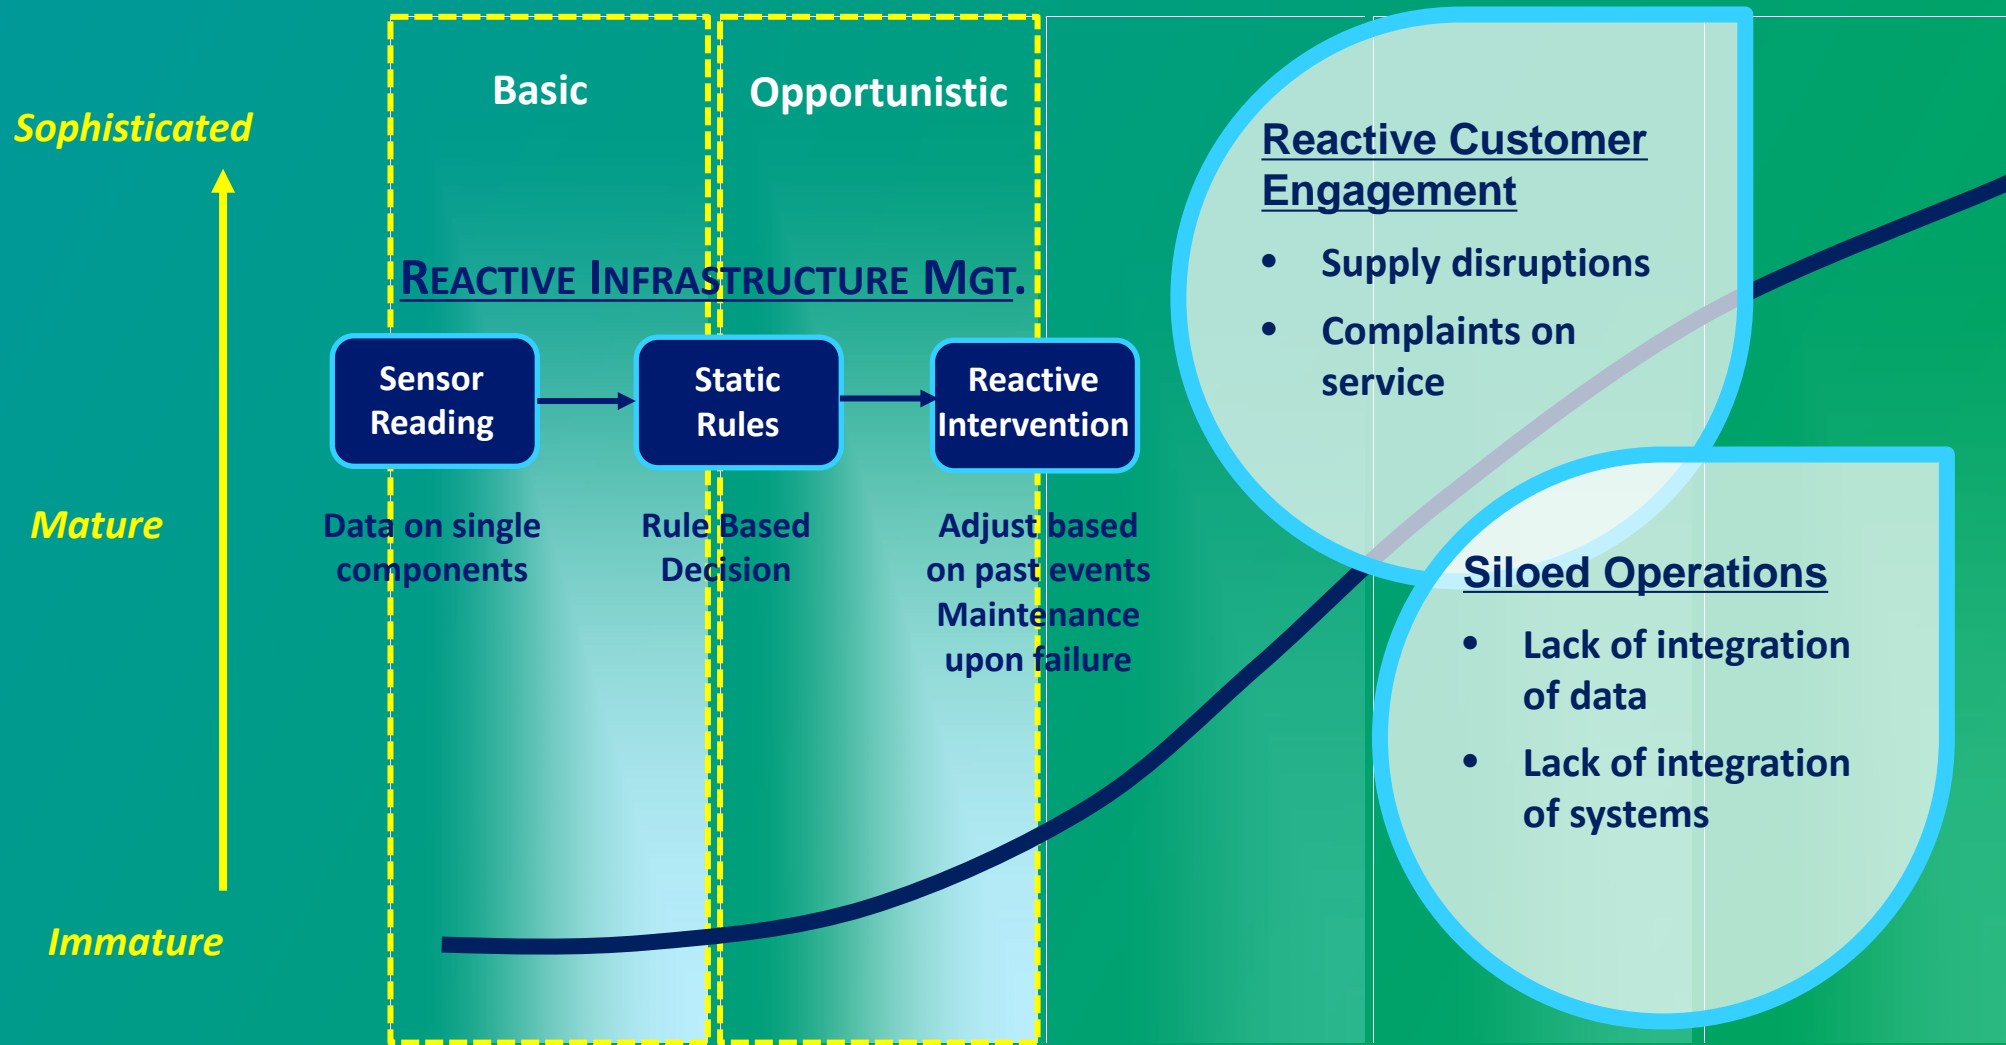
Sophisticated

Mature

Immature

Basic

Opportunistic

REACTIVE INFRASTRUCTURE MGT.

Sensor Reading

Static Rules

Reactive Intervention

Data on single components

Rule Based Decision

Adjust based on past events Maintenance upon failure

Reactive Customer Engagement

- Supply disruptions
- Complaints on service

Siloed Operations

- Lack of integration of data
- Lack of integration of systems